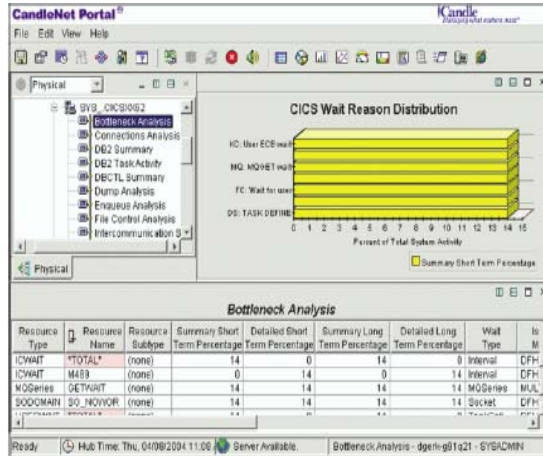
CandleNet Portal®

Candle

File Edit View Help

Physical

SYS_CICSIXG2
Bottleneck Analysis
Connections Analysis
DB2 Summary
DB2 Task Activity
DBCTL Summary
Dump Analysis
Enqueue Analysis
File Control Analysis
Intercommunication S

Physical

CICS Wait Reason Distribution

IC: User ECB wait
MQ: MQGET wait
FC: Wait for user
DS: TASK DEFINE

0 1 2 3 4 5 6 7 8 9 10 11 12 13 14 15
Percent of Total System Activity

Summary Short Term Percentage

Bottleneck Analysis

| Resource Type | Resource Name | Resource Subtype | Summary Short Term Percentage | Detailed Short Term Percentage | Summary Long Term Percentage | Detailed Long Term Percentage | Wait Type | Is M |
|---|---|---|---|---|---|---|---|---|
| ICWAIT | *TOTAL* | (none) | 14 | 0 | 14 | 0 | Interval | DFH |
| ICWAIT | M489 | (none) | 0 | 14 | 0 | 14 | Interval | DFH |
| MQSeries | GETWAIT | (none) | 14 | 14 | 14 | 14 | MQSeries | MUL |
| SOCMAIN | SO_NOWOR | (none) | 14 | 14 | 14 | 14 | Socket | DFH |

Ready | Hub Time: Thu, 04/08/2004 11:09 | Server Available. | Bottleneck Analysis - dgem-g61q21 - SYSADMIN